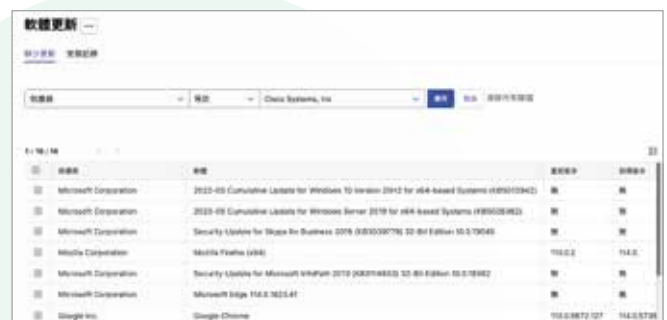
軟體更新

Cisco Systems, Inc

Microsoft Corporation | 2023-05 Cumulative Update for Windows 10 Version 21H2 for x64-based Systems (KB5026361)
Microsoft Corporation | 2023-05 Cumulative Update for Windows Server 2019 for x64-based Systems (KB5026362)
Microsoft Corporation | Security Update for Skype for Business 2016 (KB5002379) 32-Bit Edition 16.0.13046
Mozilla Corporation | Mozilla Firefox (x64) | 113.0.2 | 114.0
Microsoft Corporation | Security Update for Microsoft InfoPath 2013 (KB3114833) 32-Bit Edition 15.0.16492
Microsoft Corporation | Microsoft Edge 114.0.1823.41
Google Inc. | Google Chrome | 114.0.5672.127 | 114.0.5735